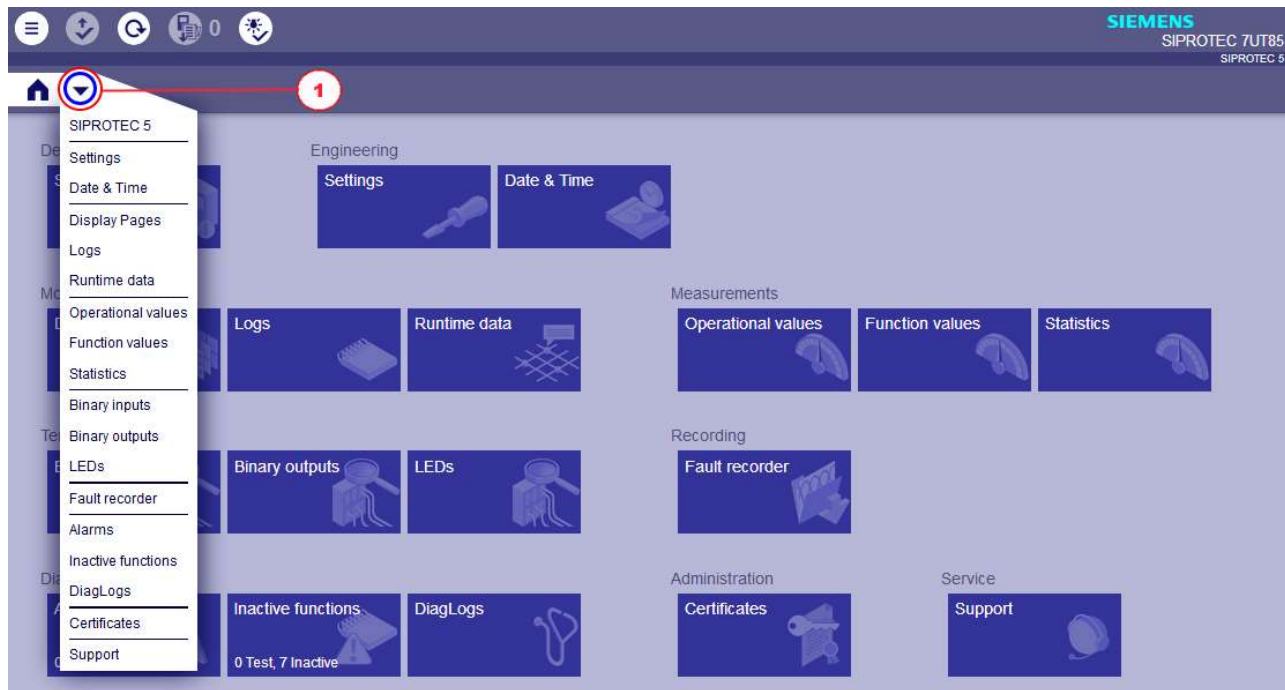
0

SIEMENS
SIPROTEC 7UT85
SIPROTEC 5

1

SIPROTEC 5
Settings
Date & Time
Display Pages
Logs
Runtime data
Operational values
Function values
Statistics
Binary inputs
Binary outputs
LEDs
Fault recorder
Alarms
Inactive functions
DiagLogs
Certificates
Support

De
Engineering
Settings
Date & Time

Mo
Logs
Runtime data
Measurements
Operational values
Function values
Statistics

Te
Binary outputs
LEDs
Recording
Fault recorder

Di
Inactive functions
0 Test, 7 Inactive
DiagLogs
Administration
Certificates
Service
Support